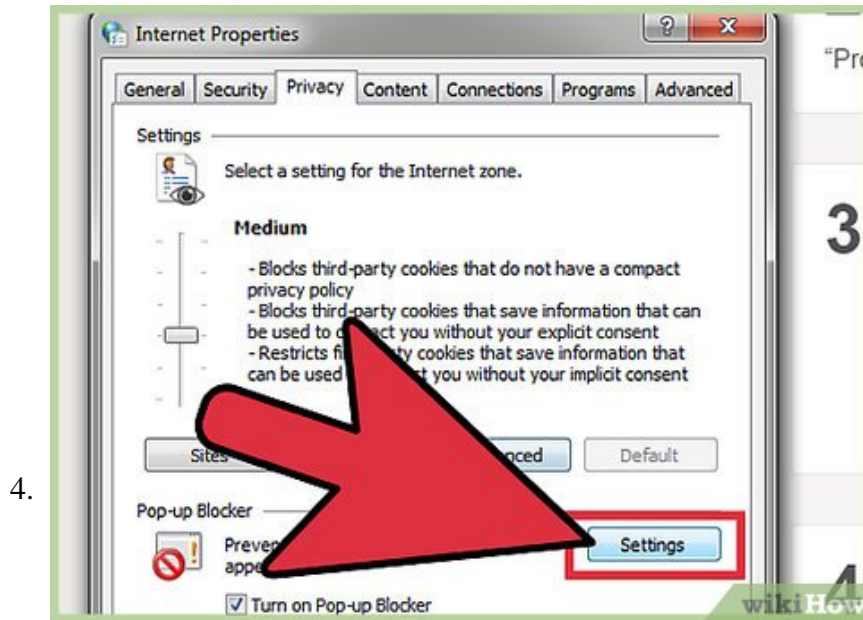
Internet Properties

"Pr

General | Security | Privacy | Content | Connections | Programs | Advanced

Settings

Select a setting for the Internet zone.

Medium

- Blocks third-party cookies that do not have a compact privacy policy
- Blocks third-party cookies that save information that can be used to c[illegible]act you without your explicit consent
- Restricts fi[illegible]rty cookies that save information that can be used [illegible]t you without your implicit consent

3

Sit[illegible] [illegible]nced Default

4.

Pop-up Blocker

Preve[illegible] appe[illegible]

Settings

Turn on Pop-up Blocker

4

wikiHow